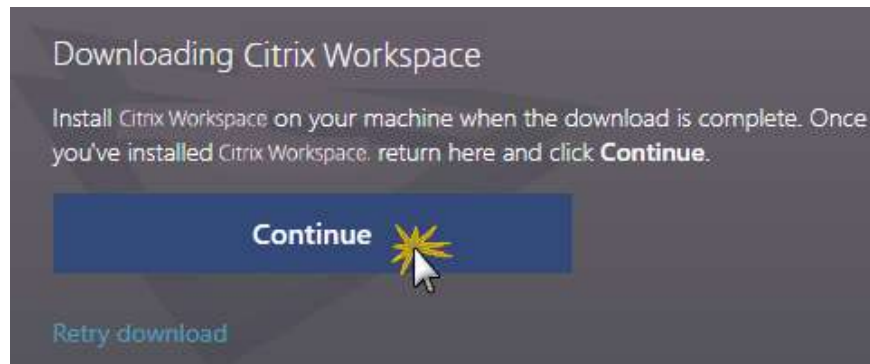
Downloading Citrix Workspace

Install Citrix Workspace on your machine when the download is complete. Once you've installed Citrix Workspace. return here and click **Continue**.

Continue

Retry download